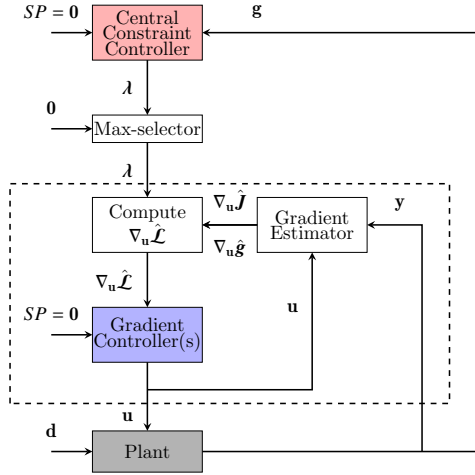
$SP = \mathbf{0}$

Central Constraint Controller

$\mathbf{g}$

$\boldsymbol{\lambda}$

$\mathbf{0}$

Max-selector

$\boldsymbol{\lambda}$

Compute $\nabla_{\mathbf{u}}\hat{\mathcal{L}}$

$\nabla_{\mathbf{u}}\hat{\boldsymbol{J}}$

$\nabla_{\mathbf{u}}\hat{\boldsymbol{g}}$

Gradient Estimator

$\mathbf{y}$

$\nabla_{\mathbf{u}}\hat{\mathcal{L}}$

$SP = \mathbf{0}$

Gradient Controller(s)

$\mathbf{u}$

$\mathbf{u}$

$\mathbf{d}$

Plant